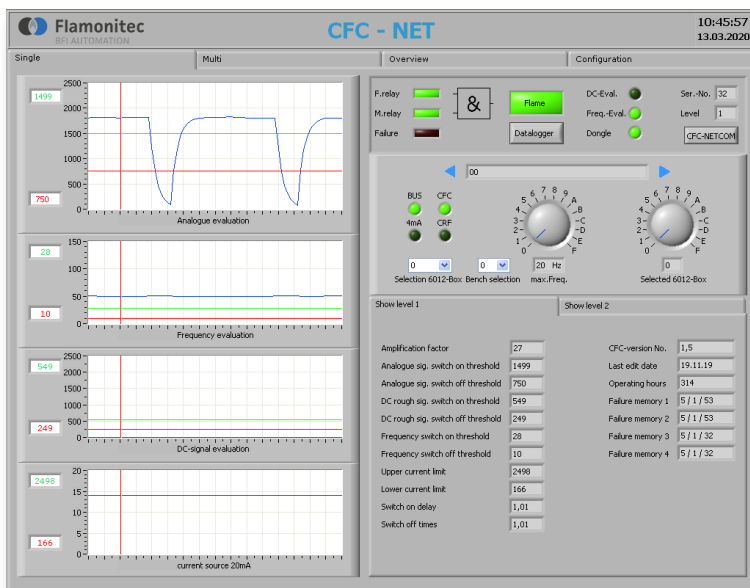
Flamonitec
BFI AUTOMATION

CFC - NET

10:45:57
13.03.2020

Single | Multi | Overview | Configuration

1499
750
2500
2000
1500
1000
500
0
Analogue evaluation

28
10
150
100
50
0
Frequency evaluation

549
249
2500
2000
1500
1000
500
0
DC-signal evaluation

2498
166
20
15
10
5
0
current source 20mA

F.relay
M.relay
Failure
&
Flame
Datalogger
DC-Eval.
Freq.-Eval.
Dongle
Ser.-No. 32
Level 1
CFC-NETCOM

00

BUS
CFC
4mA
CRF
0
0
20 Hz
Selection 6012-Box
Bench selection
max.Freq.
0
Selected 6012-Box
5 6 7 8 9 A B C D E F 0 1 2 3 4
5 6 7 8 9 A B C D E F 0 1 2 3 4

Show level 1 | Show level 2

| | | | |
|---|---|---|---|
| Amplification factor | 27 | CFC-version No. | 1,5 |
| Analogue sig. switch on threshold | 1499 | Last edit date | 19.11.19 |
| Analogue sig. switch off threshold | 750 | Operating hours | 314 |
| DC rough sig. switch on threshold | 549 | Failure memory 1 | 5 / 1 / 53 |
| DC rough sig. switch off threshold | 249 | Failure memory 2 | 5 / 1 / 53 |
| Frequency switch on threshold | 28 | Failure memory 3 | 5 / 1 / 32 |
| Frequency switch off threshold | 10 | Failure memory 4 | 5 / 1 / 32 |
| Upper current limit | 2498 | | |
| Lower current limit | 166 | | |
| Switch on delay | 1,01 | | |
| Switch off times | 1,01 | | |